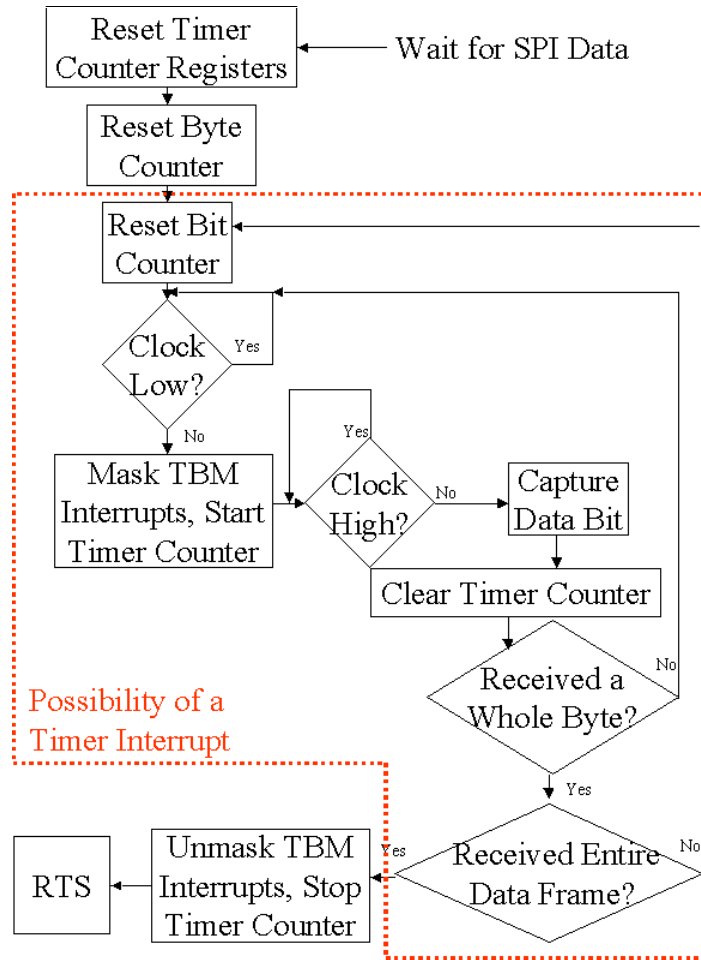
Reset Timer Counter Registers

Wait for SPI Data

Reset Byte Counter

Reset Bit Counter

Clock Low?

Yes

No

Mask TBM Interrupts, Start Timer Counter

Yes

Clock High?

No

Capture Data Bit

Clear Timer Counter

No

Received a Whole Byte?

Possibility of a Timer Interrupt

Yes

RTS

Unmask TBM Interrupts, Stop Timer Counter

Yes

Received Entire Data Frame?

No